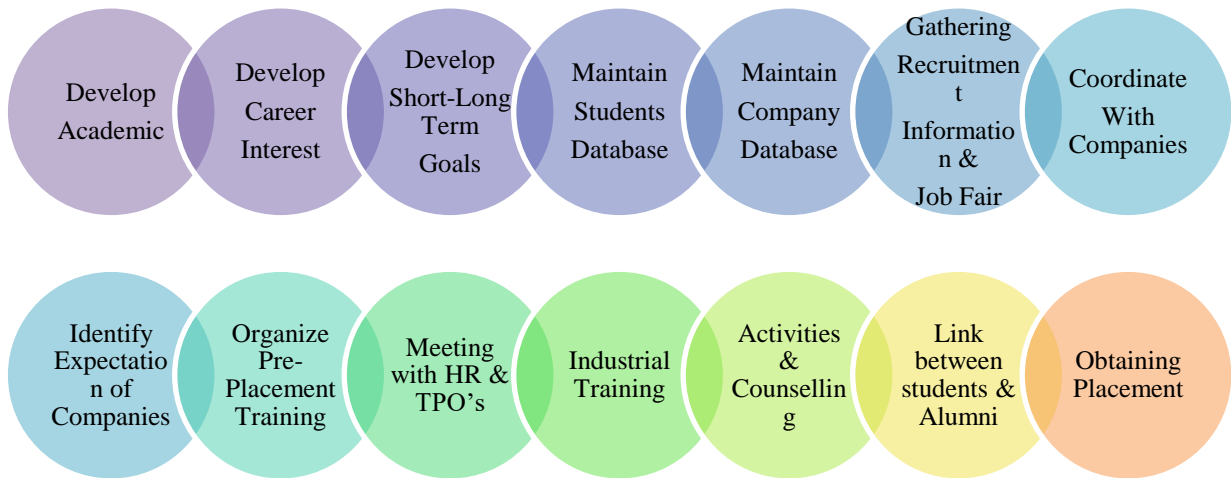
Develop Academic

Develop Career Interest

Develop Short-Long Term Goals

Maintain Students Database

Maintain Company Database

Gathering Recruitment Information & Job Fair

Coordinate With Companies

Identify Expectation of Companies

Organize Pre-Placement Training

Meeting with HR & TPO's

Industrial Training

Activities & Counselling

Link between students & Alumni

Obtaining Placement